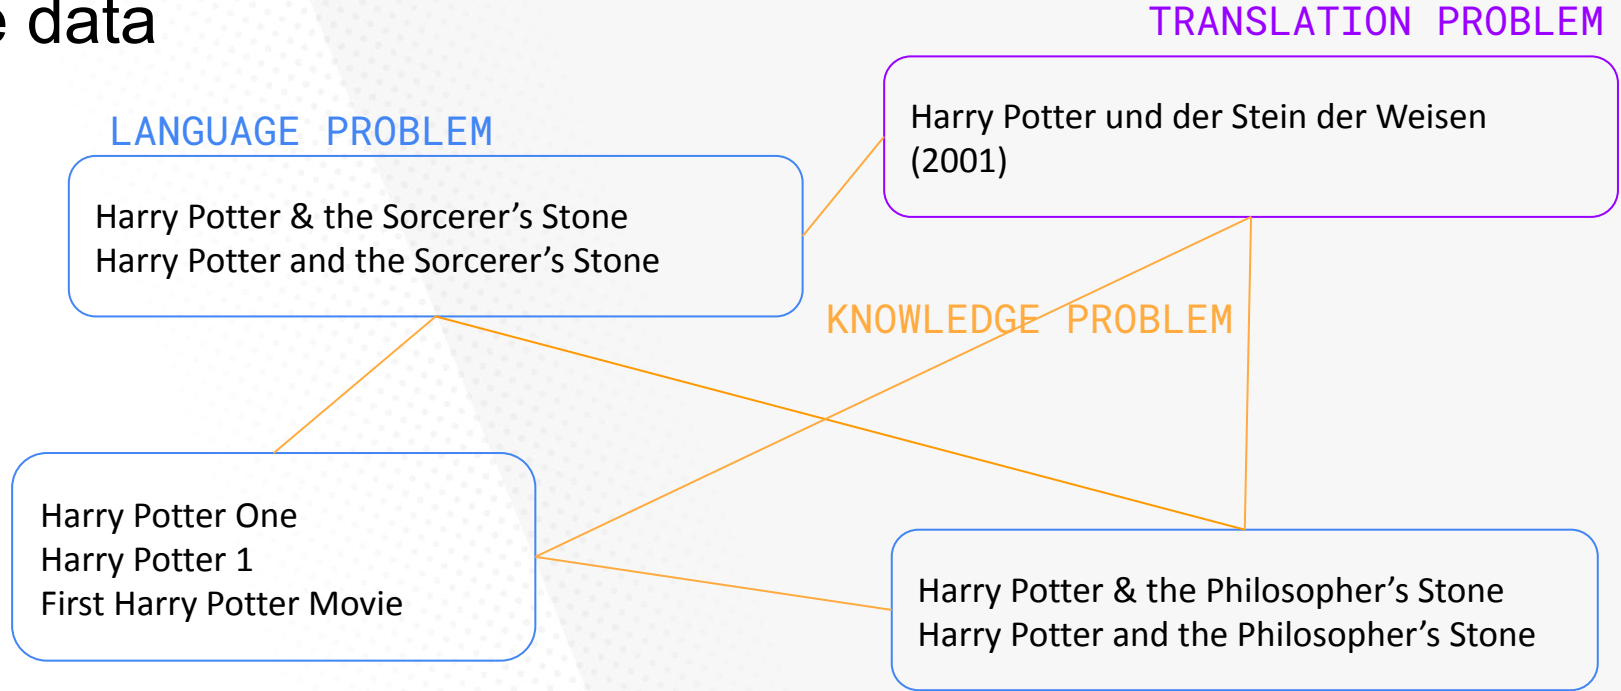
e data

TRANSLATION PROBLEM

LANGUAGE PROBLEM

Harry Potter und der Stein der Weisen (2001)

Harry Potter & the Sorcerer's Stone
Harry Potter and the Sorcerer's Stone

KNOWLEDGE PROBLEM

Harry Potter One
Harry Potter 1
First Harry Potter Movie

Harry Potter & the Philosopher's Stone
Harry Potter and the Philosopher's Stone